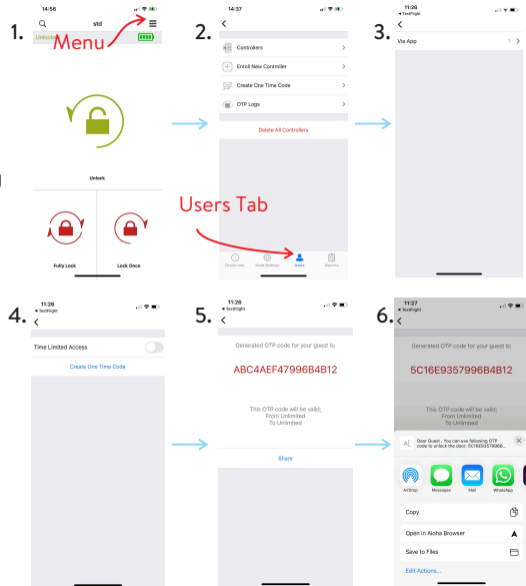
1.

14:56

std

Unlock

Menu

Unlock

Fully Lock

Lock Once

2.

14:37

Controllers

Enroll New Controller

Create One Time Code

OTP Logs

Delete All Controllers

Users Tab

Device Info

Grant Settings

Users

Reports

3.

11:26

◂ TestFlight

Via App

1

4.

11:26

◂ TestFlight

Time Limited Access

Create One Time Code

5.

11:26

◂ TestFlight

Generated OTP code for your guest is:

ABC4AEF47996B4B12

This OTP code will be valid;
From Unlimited
To Unlimited

Share

6.

11:27

◂ TestFlight

Generated OTP code for your guest is:

5C16E9357996B4B12

This OTP code will be valid;
From Unlimited
To Unlimited

Dear Guest, You can use following OTP code to unlock the door: 5C16E9357996B...

AirDrop

Messages

Mail

WhatsApp

Copy

Open in Aloha Browser

Save to Files

Edit Actions...